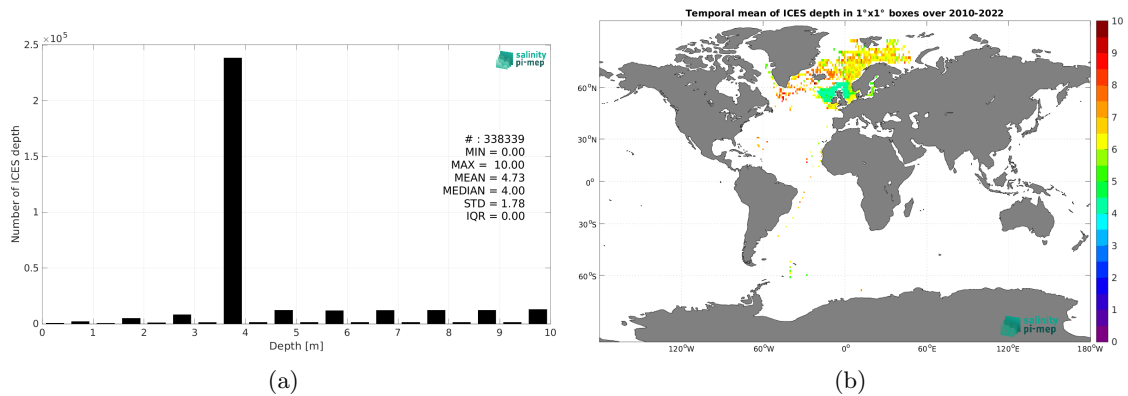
$2.5 \times 10^5$

2

1.5

1

0.5

0

Number of ICES depth

salinity pi-mep

# : 338339
MIN = 0.00
MAX = 10.00
MEAN = 4.73
MEDIAN = 4.00
STD = 1.78
IQR = 0.00

0 1 2 3 4 5 6 7 8 9 10

Depth [m]

(a)

Temporal mean of ICES depth in 1°x1° boxes over 2010-2022

60°N

30°N

0°

30°S

60°S

120°W 60°W 0° 60°E 120°E 180°W

salinity pi-mep

10
9
8
7
6
5
4
3
2
1
0

(b)